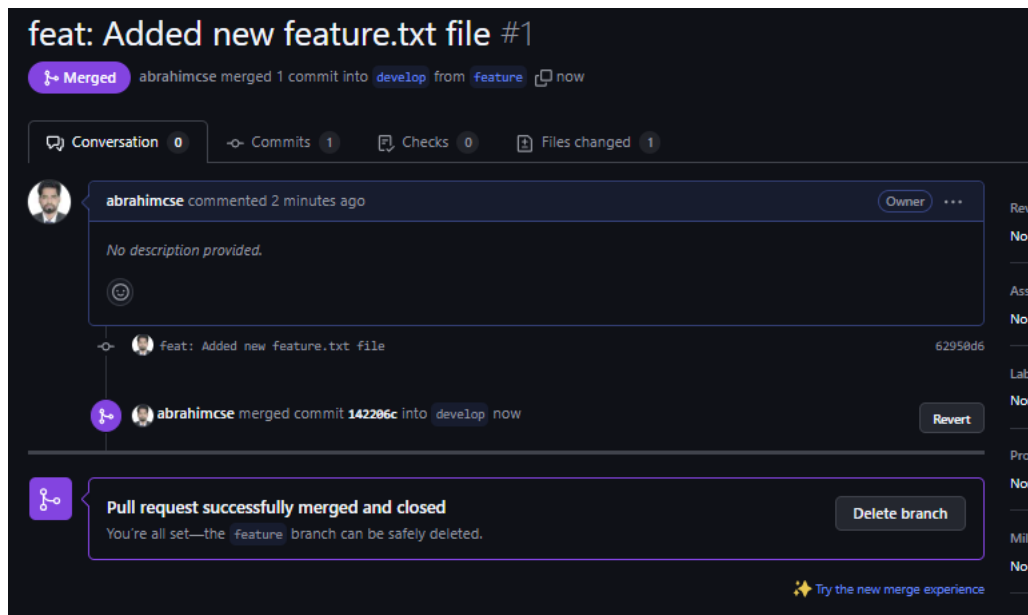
feat: Added new feature.txt file #1

Merged abrahimcse merged 1 commit into develop from feature now

Conversation 0 Commits 1 Checks 0 Files changed 1

abrahimcse commented 2 minutes ago Owner ...

No description provided.

feat: Added new feature.txt file 62950d6

abrahimcse merged commit 142206c into develop now

Revert

Pull request successfully merged and closed

You're all set—the feature branch can be safely deleted.

Delete branch

Try the new merge experience

Rev
No
Ass
No
Lab
No
Pro
No
Mil
No